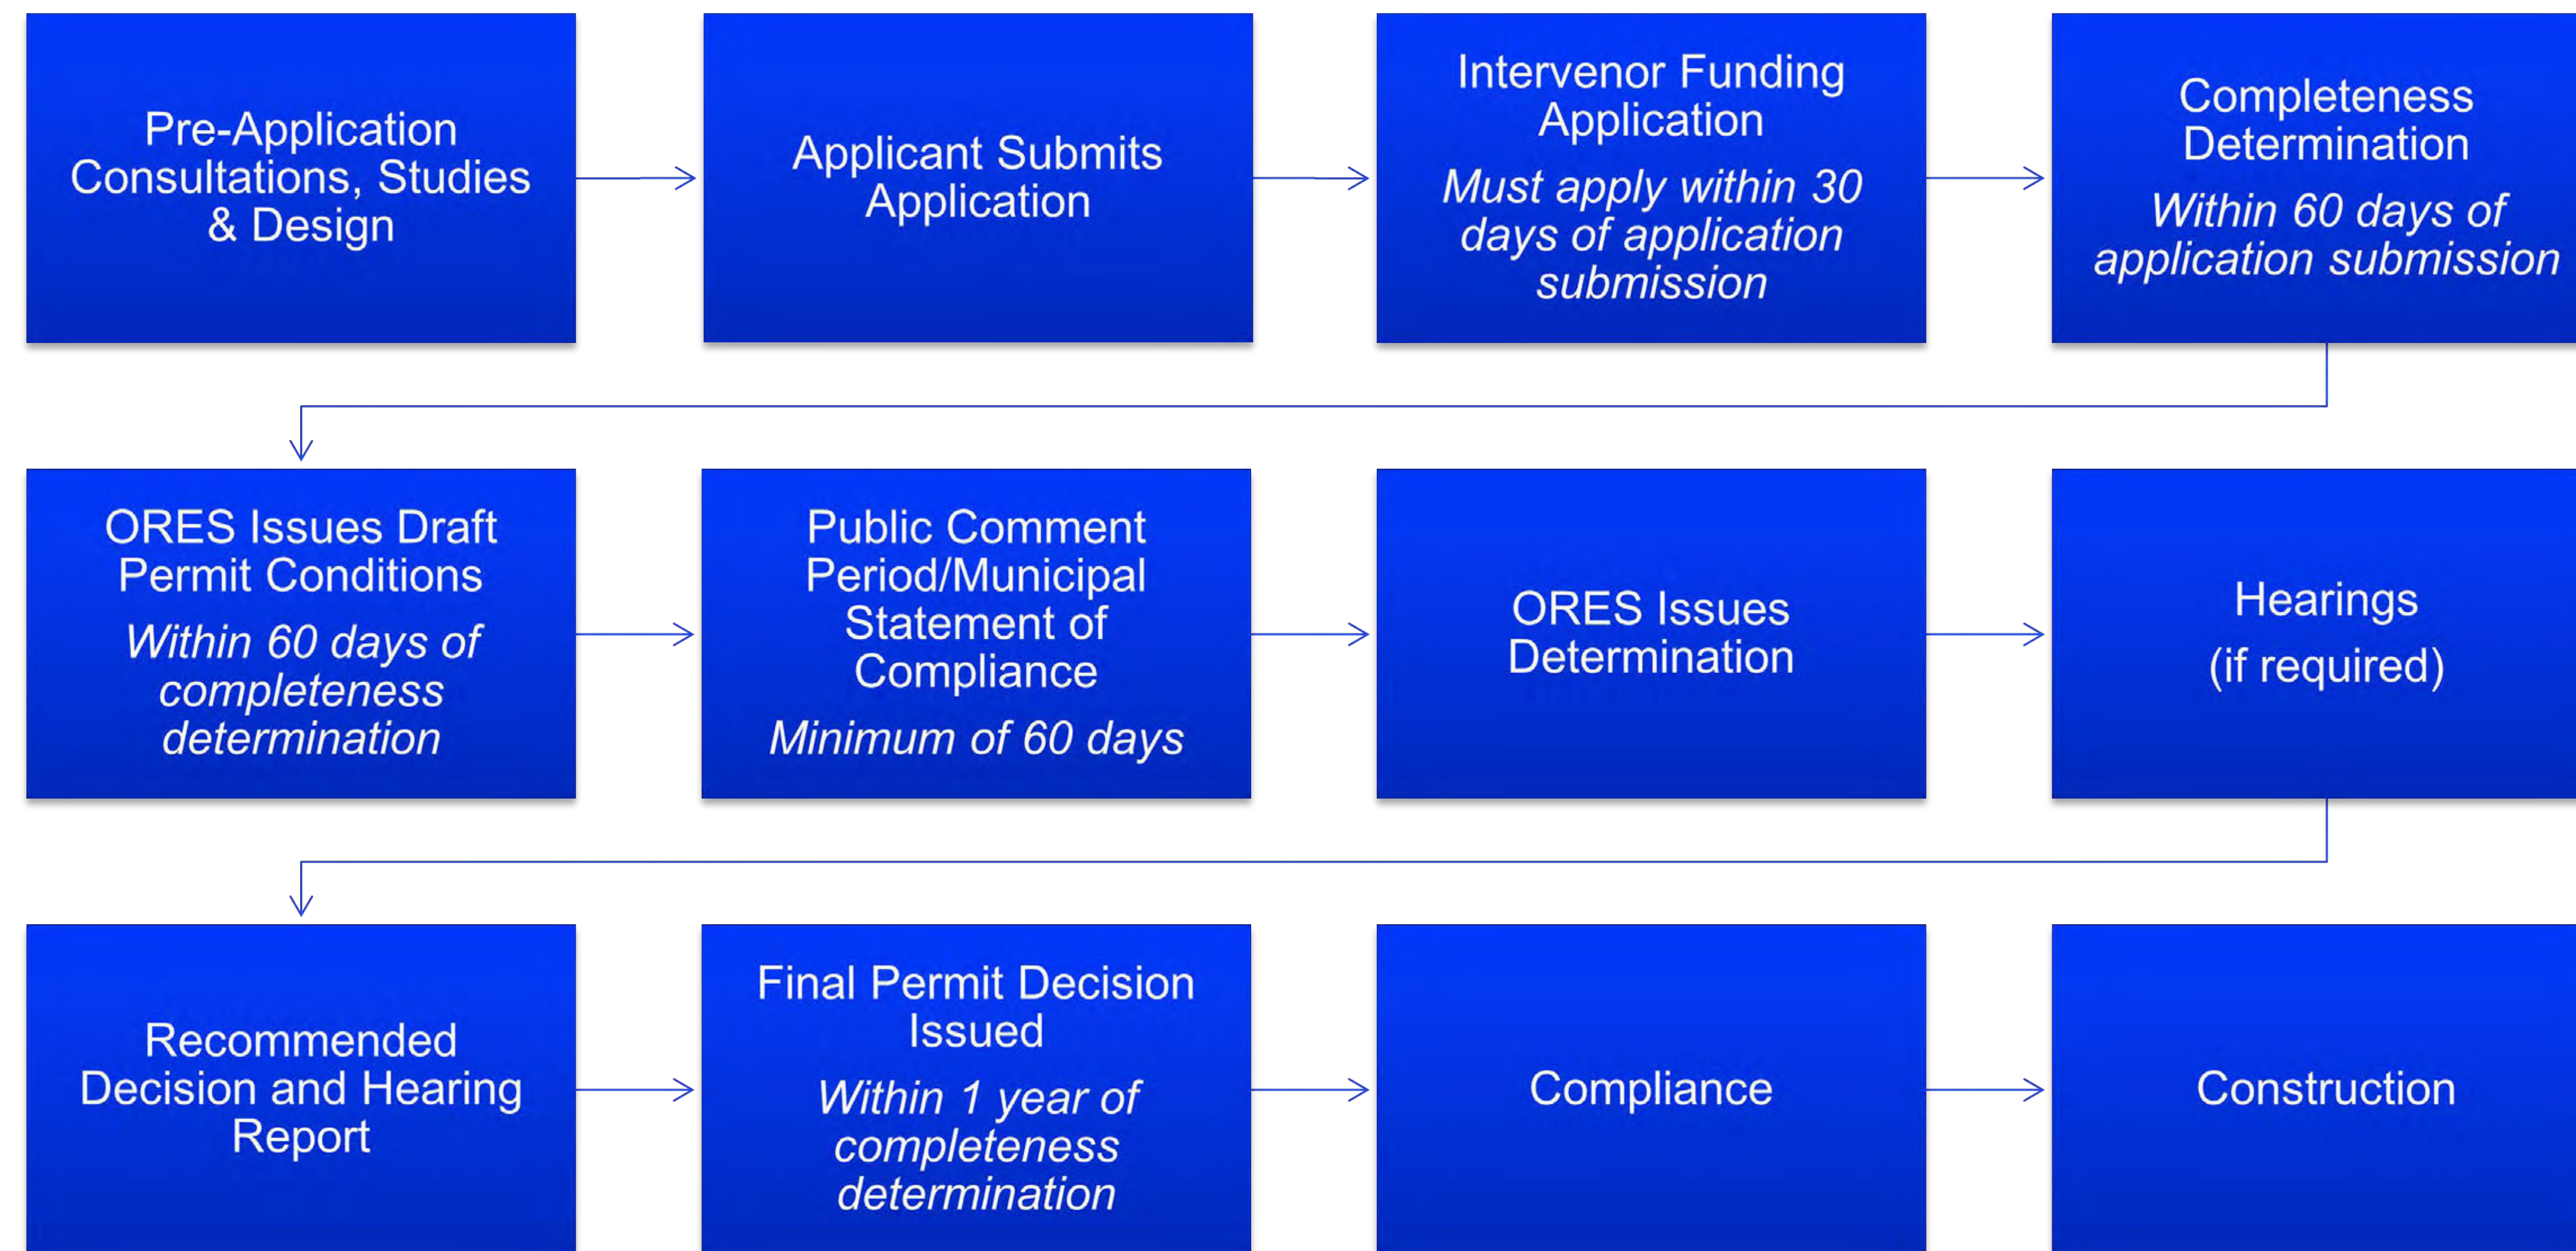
Pre-Application Consultations, Studies & Design

Applicant Submits Application

Intervenor Funding Application

*Must apply within 30 days of application submission*

Completeness Determination

*Within 60 days of application submission*

ORES Issues Draft Permit Conditions

*Within 60 days of completeness determination*

Public Comment Period/Municipal Statement of Compliance

*Minimum of 60 days*

ORES Issues Determination

Hearings

(if required)

Recommended Decision and Hearing Report

Final Permit Decision Issued

*Within 1 year of completeness determination*

Compliance

Construction